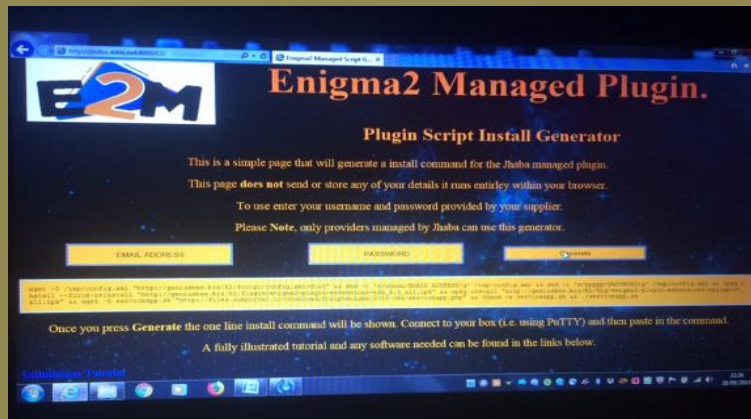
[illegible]

Enigma2 Managed Script G... ×

E2M

Enigma2 Managed Plugin.

Plugin Script Install Generator

This is a simple page that will generate a install command for the Jhaba managed plugin.

This page does not send or store any of your details it runs entirley within your browser.

To use enter your username and password provided by your supplier.

Please Note, only providers managed by Jhaba can use this generator.

EMAIL ADDRESS

PASSWORD

Generate

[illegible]

Once you press Generate the one line install command will be shown. Connect to your box (i.e. using PuTTY) and then paste in the command.

A fully illustrated tutorial and any software needed can be found in the links below.

Installation Tutorial

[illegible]